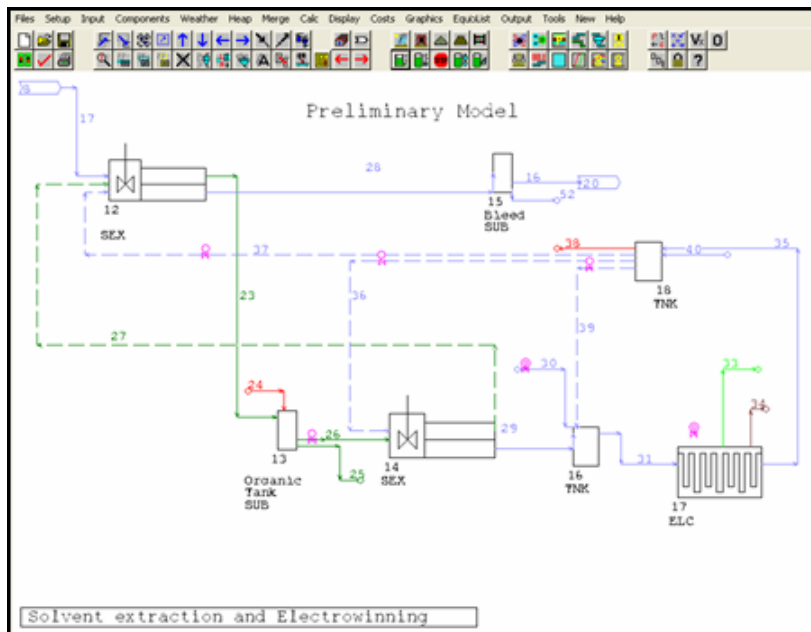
Files Setup Input Components Weather Heap Merge Calc Display Costs Graphics EquipList Output Tools New Help

V: 0

?

Preliminary Model

8

17

28

12

SEX

15
Bleed
SUB

16

20

52

37

38

40

35

18
TNK

23

36

39

27

24

13
Organic
Tank
SUB

26

25

14
SEX

29

30

16
TNK

31

33

34

17
ELC

Solvent extraction and Electrowinning